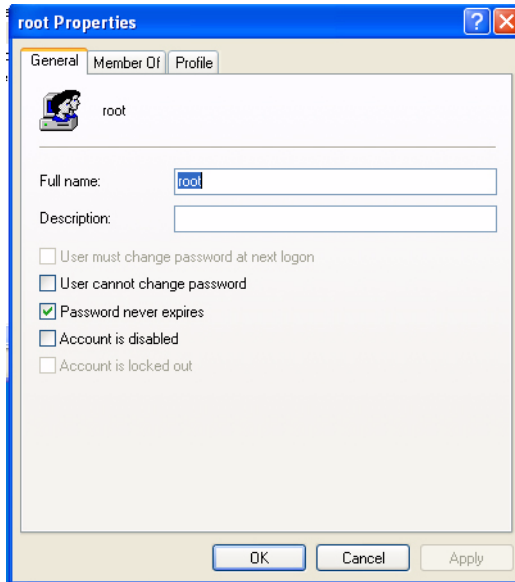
root Properties

General | Member Of | Profile

root

Full name: root

Description:

User must change password at next logon

User cannot change password

Password never expires

Account is disabled

Account is locked out

OK | Cancel | Apply